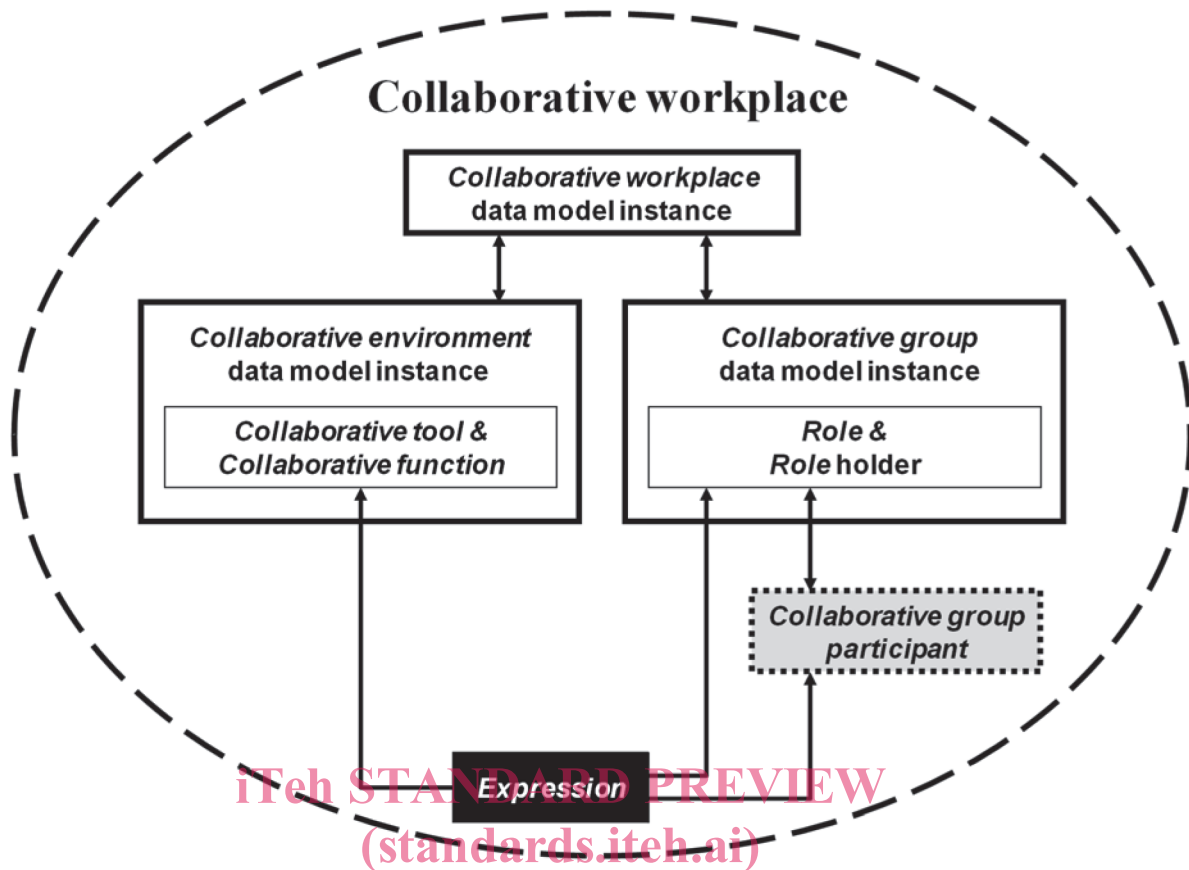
Collaborative workplace

Collaborative workplace data model instance

Collaborative environment data model instance

Collaborative tool & Collaborative function

Collaborative group data model instance

Role & Role holder

Collaborative group participant

Expression

iTeh STANDARD PREVIEW
(standards.iteh.ai)